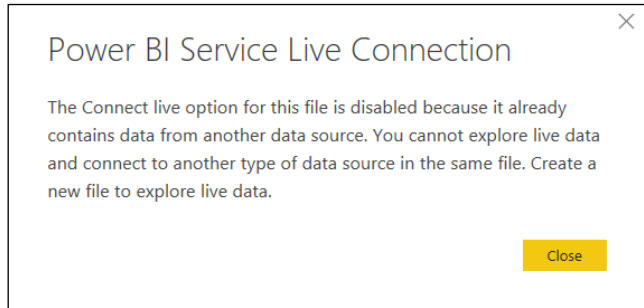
Power BI Service Live Connection

The Connect live option for this file is disabled because it already contains data from another data source. You cannot explore live data and connect to another type of data source in the same file. Create a new file to explore live data.

Close